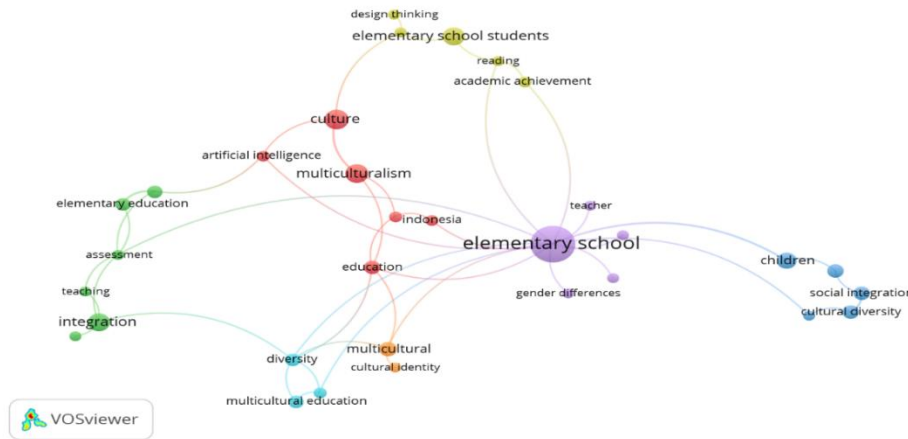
design thinking
elementary school students
reading
academic achievement
culture
artificial intelligence
multiculturalism
elementary education
indonesia
teacher
elementary school
assessment
education
children
teaching
social integration
gender differences
integration
cultural diversity
multicultural
diversity
cultural identity
multicultural education
VOSviewer